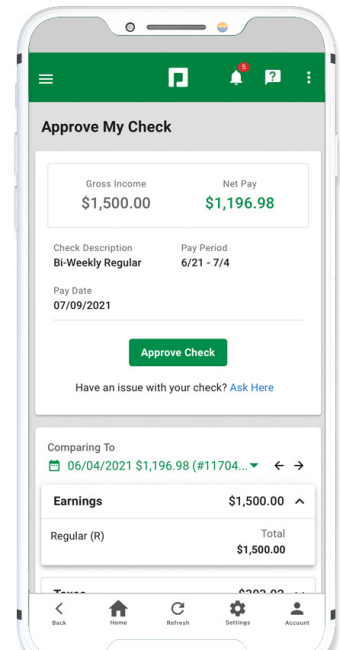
5

Approve My Check

Gross Income
$1,500.00

Net Pay
$1,196.98

Check Description
Bi-Weekly Regular

Pay Period
6/21 - 7/4

Pay Date
07/09/2021

Approve Check

Have an issue with your check? Ask Here

Comparing To
06/04/2021 $1,196.98 (#11704...

Earnings $1,500.00

Regular (R)

Total
$1,500.00

Taxes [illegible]

Back Home Refresh Settings Account